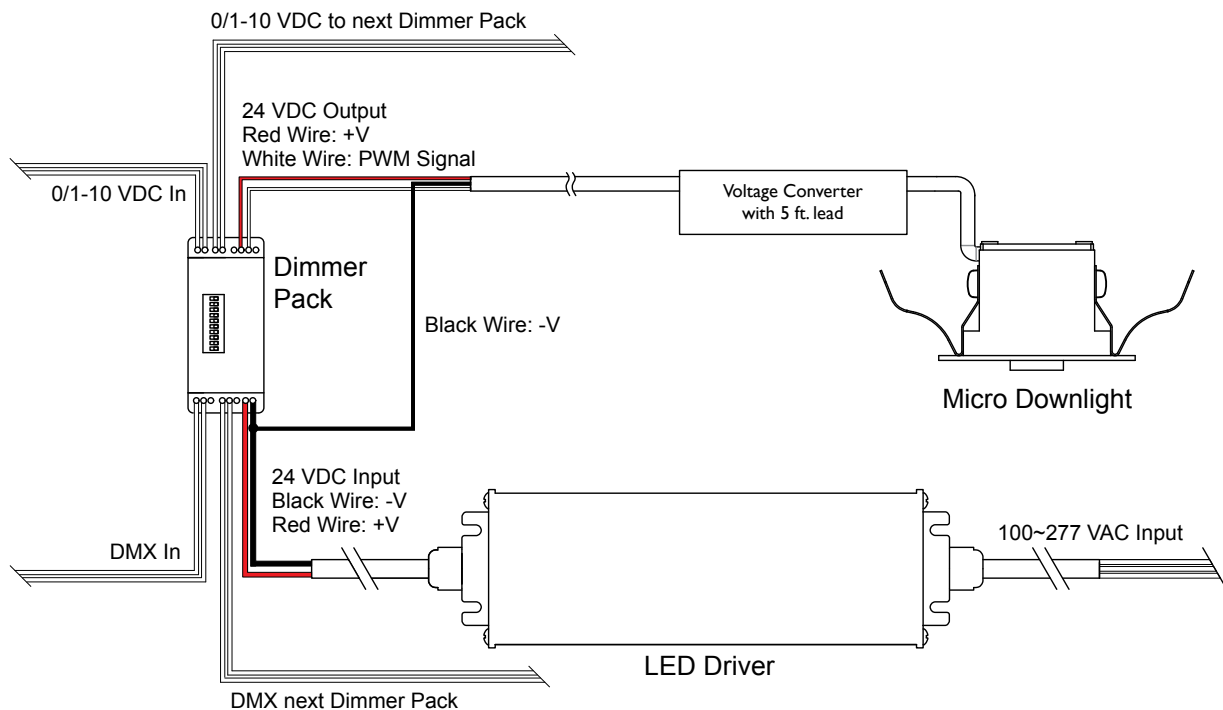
0/1-10 VDC to next Dimmer Pack

24 VDC Output
Red Wire: +V
White Wire: PWM Signal

0/1-10 VDC In

Voltage Converter
with 5 ft. lead

Dimmer
Pack

Black Wire: -V

Micro Downlight

24 VDC Input
Black Wire: -V
Red Wire: +V

100~277 VAC Input

DMX In

LED Driver

DMX next Dimmer Pack